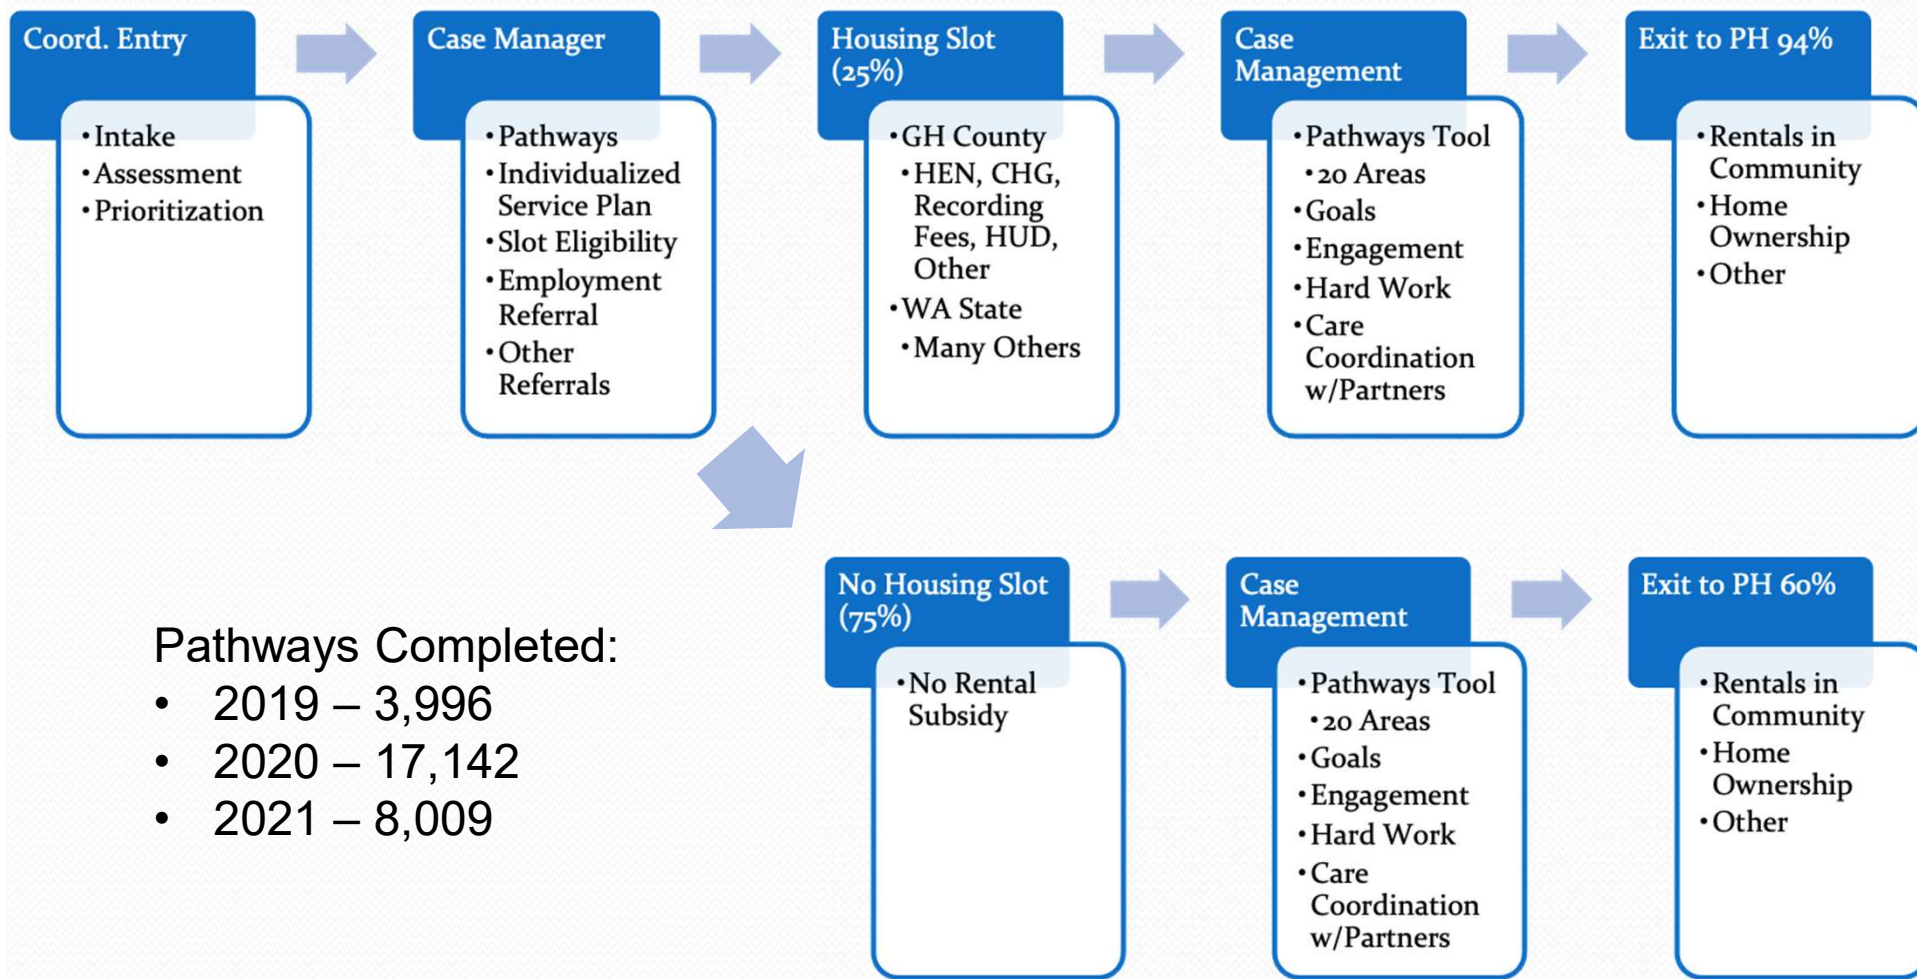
Coord. Entry
- Intake
- Assessment
- Prioritization

Case Manager
- Pathways
- Individualized Service Plan
- Slot Eligibility
- Employment Referral
- Other Referrals

Housing Slot (25%)
- GH County
  - HEN, CHG, Recording Fees, HUD, Other
- WA State
  - Many Others

Case Management
- Pathways Tool
  - 20 Areas
- Goals
- Engagement
- Hard Work
- Care Coordination w/Partners

Exit to PH 94%
- Rentals in Community
- Home Ownership
- Other

No Housing Slot (75%)
- No Rental Subsidy

Case Management
- Pathways Tool
  - 20 Areas
- Goals
- Engagement
- Hard Work
- Care Coordination w/Partners

Exit to PH 60%
- Rentals in Community
- Home Ownership
- Other

Pathways Completed:
- 2019 – 3,996
- 2020 – 17,142
- 2021 – 8,009